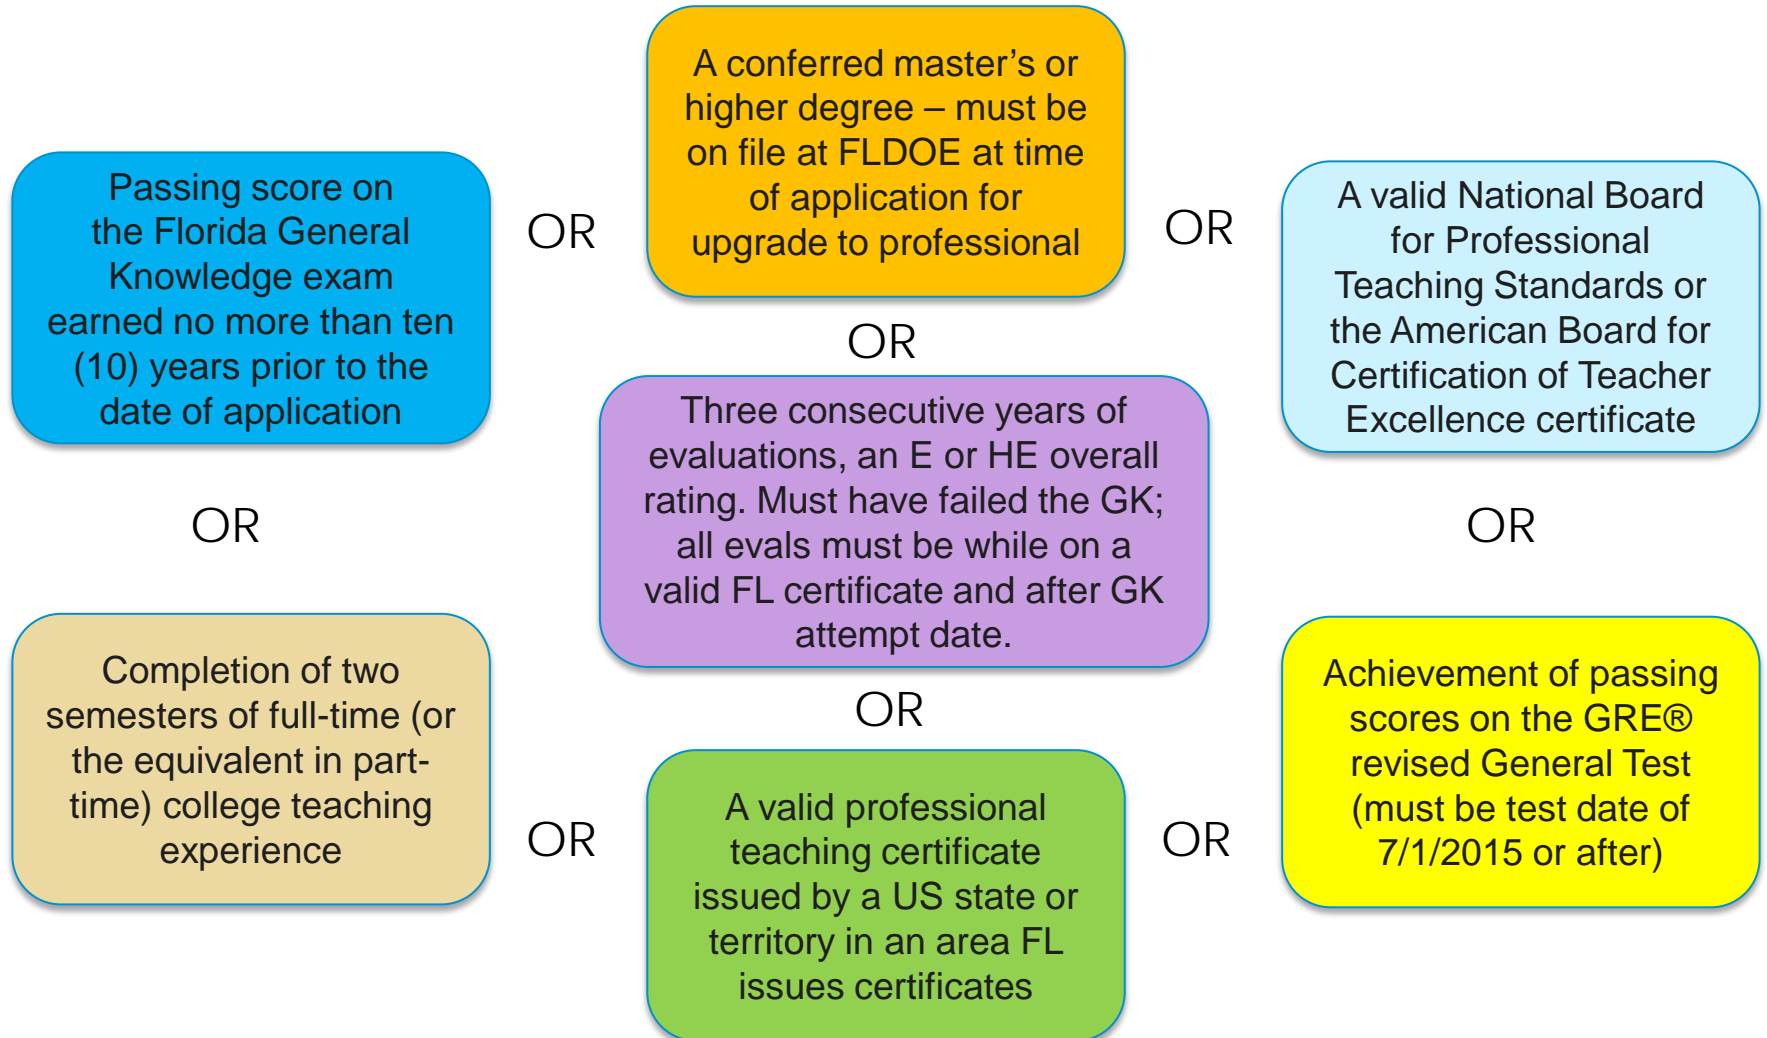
A conferred master's or higher degree – must be on file at FLDOE at time of application for upgrade to professional

Passing score on the Florida General Knowledge exam earned no more than ten (10) years prior to the date of application

OR

OR

A valid National Board for Professional Teaching Standards or the American Board for Certification of Teacher Excellence certificate

OR

Three consecutive years of evaluations, an E or HE overall rating. Must have failed the GK; all evals must be while on a valid FL certificate and after GK attempt date.

OR

OR

Completion of two semesters of full-time (or the equivalent in part-time) college teaching experience

OR

Achievement of passing scores on the GRE® revised General Test (must be test date of 7/1/2015 or after)

OR

OR

A valid professional teaching certificate issued by a US state or territory in an area FL issues certificates